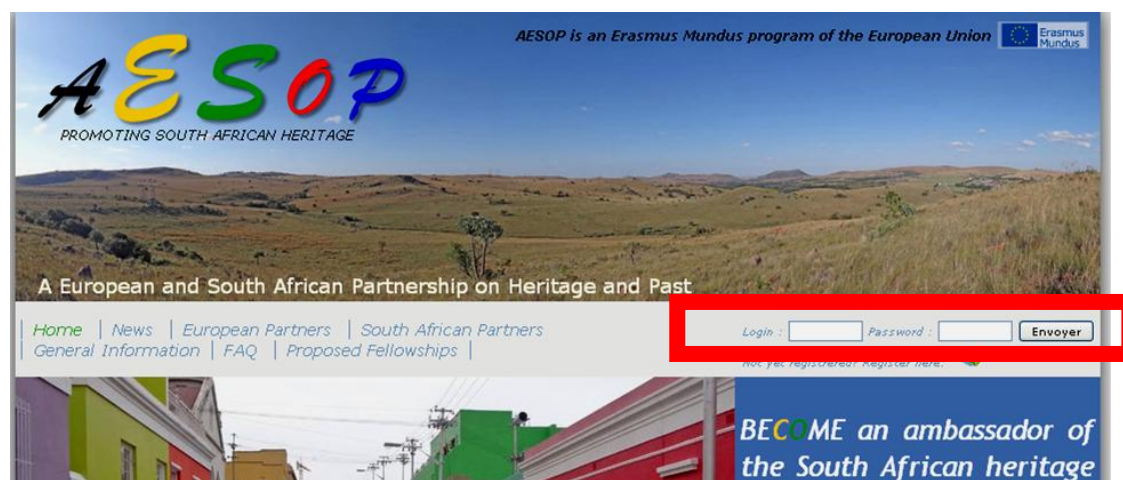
AESOP

PROMOTING SOUTH AFRICAN HERITAGE

AESOP is an Erasmus Mundus program of the European Union

Erasmus Mundus

A European and South African Partnership on Heritage and Past

| Home | News | European Partners | South African Partners
| General Information | FAQ | Proposed Fellowships |

Login : Password : Envoyer

Not yet registered? Register here.

BECOME an ambassador of the South African heritage